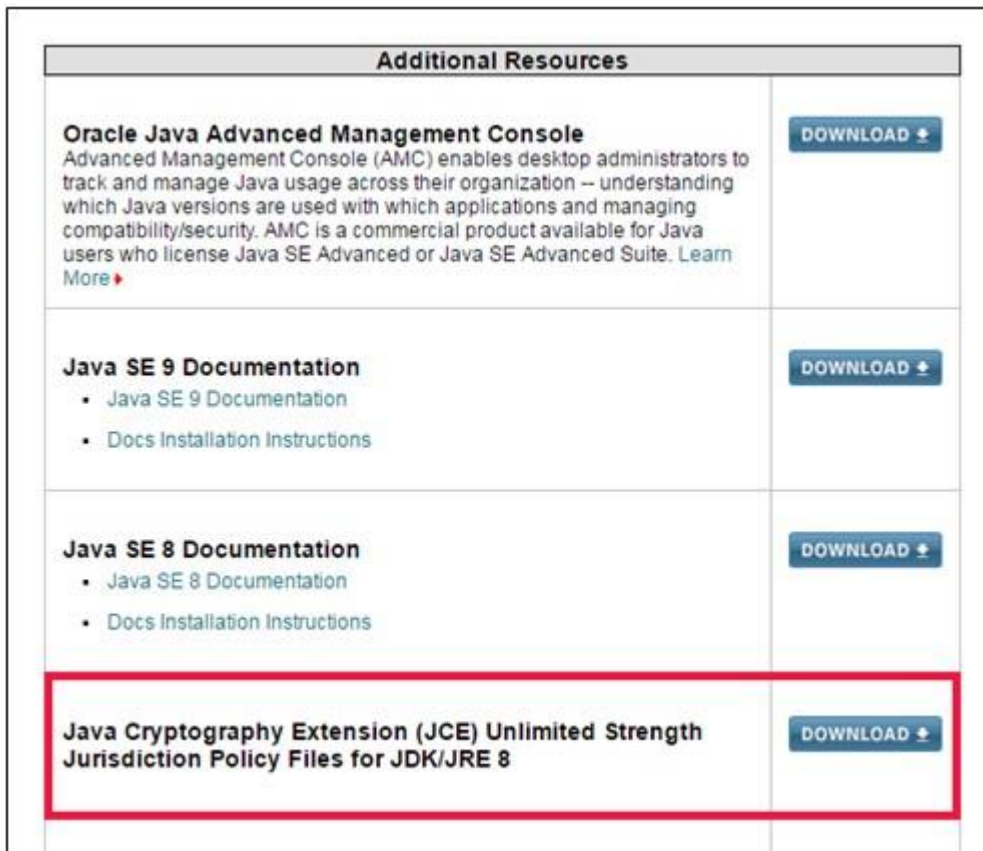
| Additional Resources | |
|---|---|
| **Oracle Java Advanced Management Console** Advanced Management Console (AMC) enables desktop administrators to track and manage Java usage across their organization -- understanding which Java versions are used with which applications and managing compatibility/security. AMC is a commercial product available for Java users who license Java SE Advanced or Java SE Advanced Suite. Learn More | DOWNLOAD |
| **Java SE 9 Documentation** • Java SE 9 Documentation • Docs Installation Instructions | DOWNLOAD |
| **Java SE 8 Documentation** • Java SE 8 Documentation • Docs Installation Instructions | DOWNLOAD |
| **Java Cryptography Extension (JCE) Unlimited Strength Jurisdiction Policy Files for JDK/JRE 8** | DOWNLOAD |